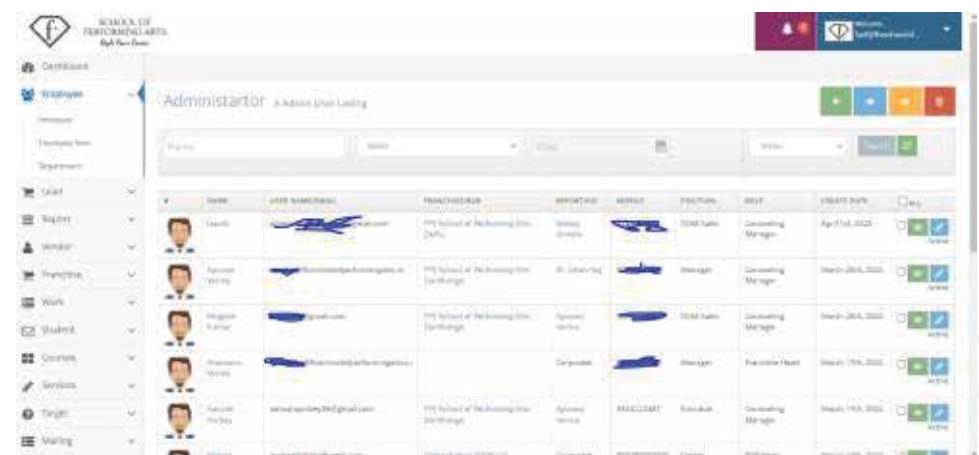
SCHOOL OF PERFORMING ARTS

Welcome

Dashboard

Employee

Employee

Employee Team

Department

Lead

Register

Vendor

Franchise

Work

Student

Courses

Services

Target

Mailing

Administartor > Admin User Listing

Search

| # | NAME | USER NAME/EMAIL | FRANCHISE/BRANCH | REPORTING | MOBILE | POSITION | ROLE | CREATE DATE | All |
|---|---|---|---|---|---|---|---|---|---|
| | Harsh | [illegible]gmail.com | FFS School of Performing Arts Delhi | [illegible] | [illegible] | TOM Sales | Counseling Manager | Apr 21st, 2022 | Active |
| | Apoorv Verma | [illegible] | FFS School of Performing Arts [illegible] | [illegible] | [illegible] | Manager | Counseling Manager | March 26th, 2022 | Active |
| | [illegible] | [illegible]gmail.com | FFS School of Performing Arts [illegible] | Apoorv Verma | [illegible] | TOM Sales | Counseling Manager | March 26th, 2022 | Active |
| | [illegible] Verma | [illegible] | | Corporate | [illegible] | Manager | Franchise Head | March 17th, 2022 | Active |
| | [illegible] Pandey | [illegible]@gmail.com | FFS School of Performing Arts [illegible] | Apoorv Verma | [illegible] | Executive | Counseling Manager | March 19th, 2022 | Active |